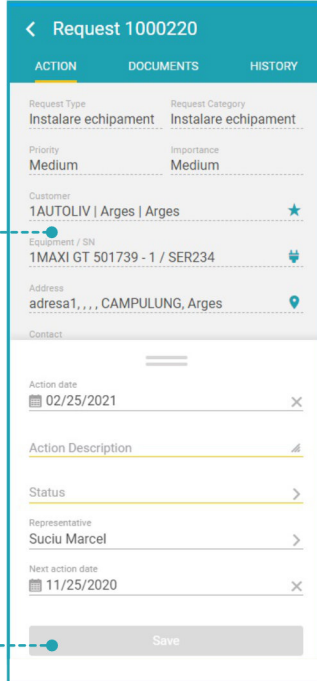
< Request 1000220

ACTION DOCUMENTS HISTORY

Request Type
Instalare echipament

Request Category
Instalare echipament

Priority
Medium

Importance
Medium

Customer
1AUTOLIV | Arges | Arges

Equipment / SN
1MAXI GT 501739 - 1 / SER234

Address
adresa1, , , , CAMPULUNG, Arges

Contact

Action date
02/25/2021

Action Description

Status

Representative
Suciu Marcel

Next action date
11/25/2020

Save